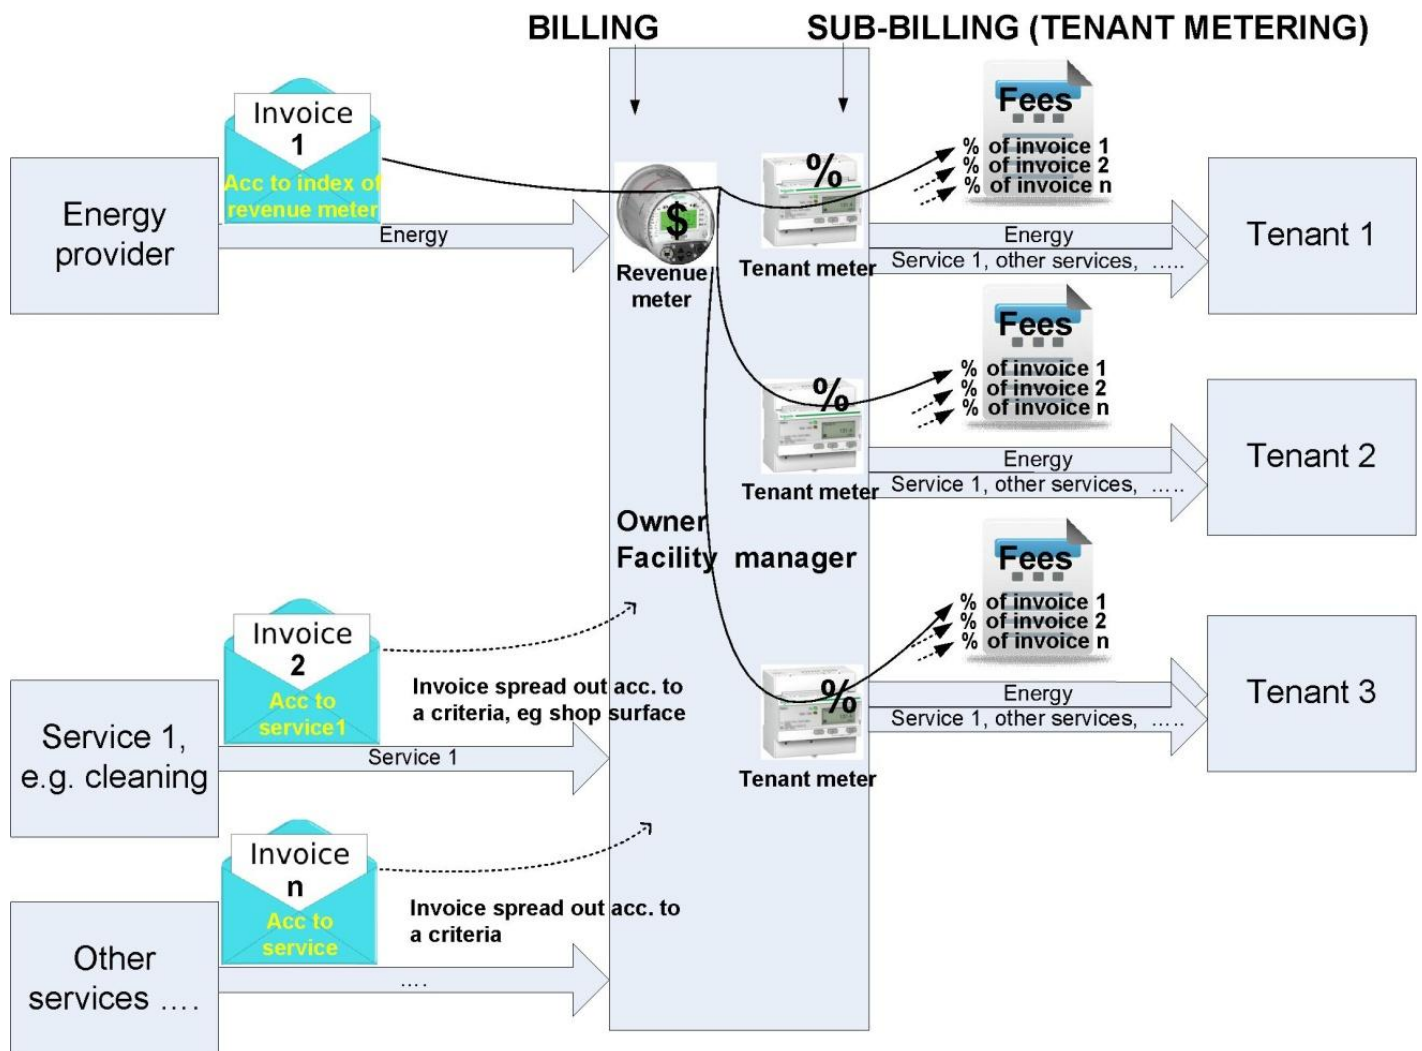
BILLING

SUB-BILLING (TENANT METERING)

Invoice 1
Acc to index of revenue meter

Energy provider

Energy

$

Revenue meter

%

Tenant meter

Fees
% of invoice 1
% of invoice 2
% of invoice n

Energy
Service 1, other services, .....

Tenant 1

%

Tenant meter

Fees
% of invoice 1
% of invoice 2
% of invoice n

Energy
Service 1, other services, .....

Tenant 2

Owner
Facility manager

Invoice 2
Acc to service1

Invoice spread out acc. to a criteria, eg shop surface

Service 1, e.g. cleaning

Service 1

%

Tenant meter

Fees
% of invoice 1
% of invoice 2
% of invoice n

Energy
Service 1, other services, .....

Tenant 3

Invoice n
Acc to service

Invoice spread out acc. to a criteria

Other services ....

....